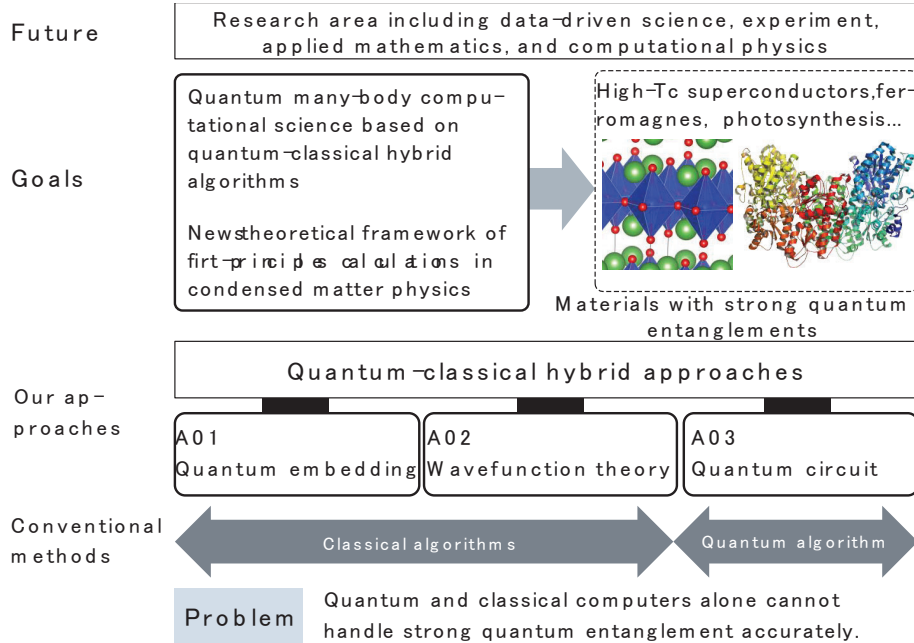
Future

Research area including data-driven science, experiment, applied mathematics, and computational physics

Goals

Quantum many-body computational science based on quantum-classical hybrid algorithms

Newstheoretical framework of firt-principles calculations in condensed matter physics

High-Tc superconductors,ferromagnes, photosynthesis...

Materials with strong quantum entanglements

Our approaches

Quantum-classical hybrid approaches

A01
Quantum embedding

A02
Wavefunction theory

A03
Quantum circuit

Conventional methods

Classical algorithms

Quantum algorithm

Problem

Quantum and classical computers alone cannot handle strong quantum entanglement accurately.